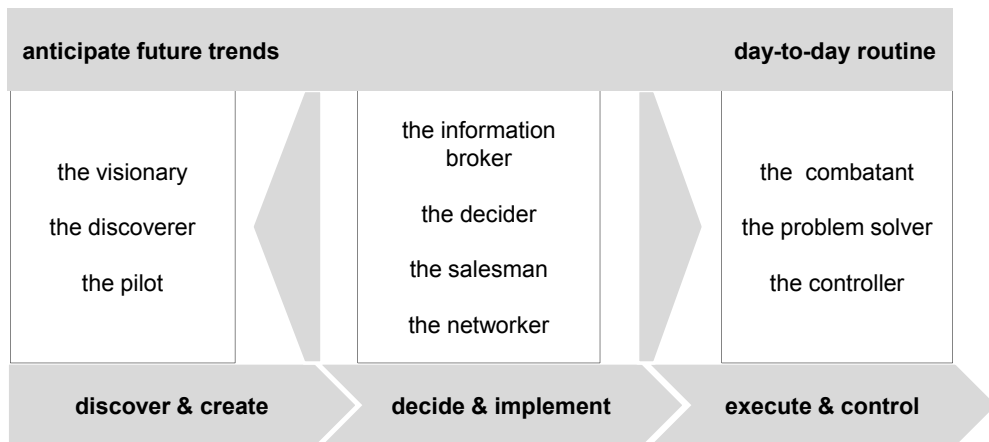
anticipate future trends

day-to-day routine

the visionary

the discoverer

the pilot

the information broker

the decider

the salesman

the networker

the combatant

the problem solver

the controller

discover & create

decide & implement

execute & control